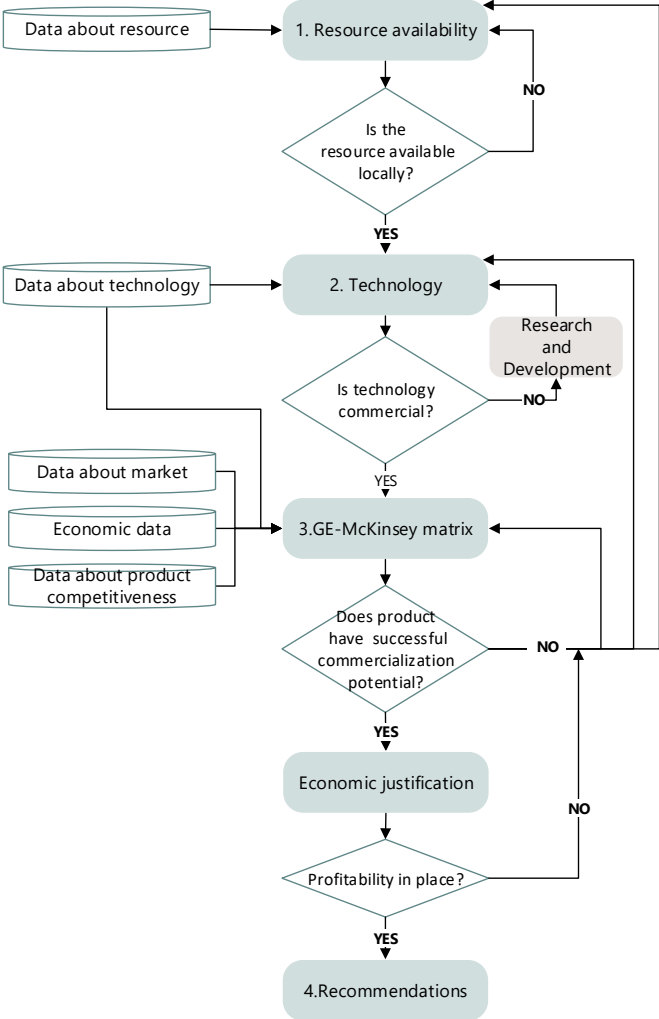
Data about resource

1. Resource availability

Is the resource available locally?

NO

YES

Data about technology

2. Technology

Research and Development

Is technology commercial?

NO

YES

Data about market

Economic data

Data about product competitiveness

3.GE-McKinsey matrix

Does product have successful commercialization potential?

NO

YES

Economic justification

NO

Profitability in place?

YES

4.Recommendations